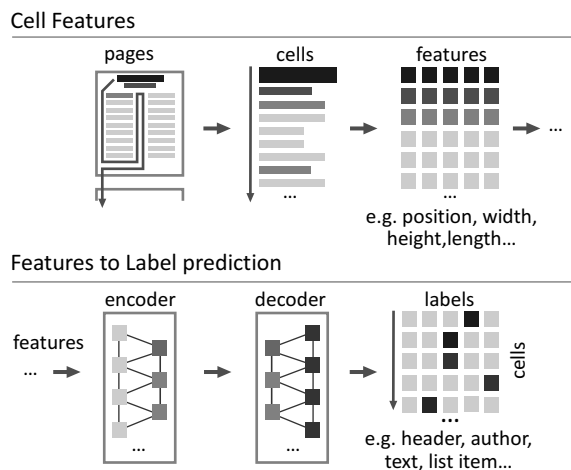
Cell Features

pages

cells

...

features

...

e.g. position, width, height,length...

Features to Label prediction

features

...

encoder

...

decoder

labels

cells

...

e.g. header, author, text, list item...